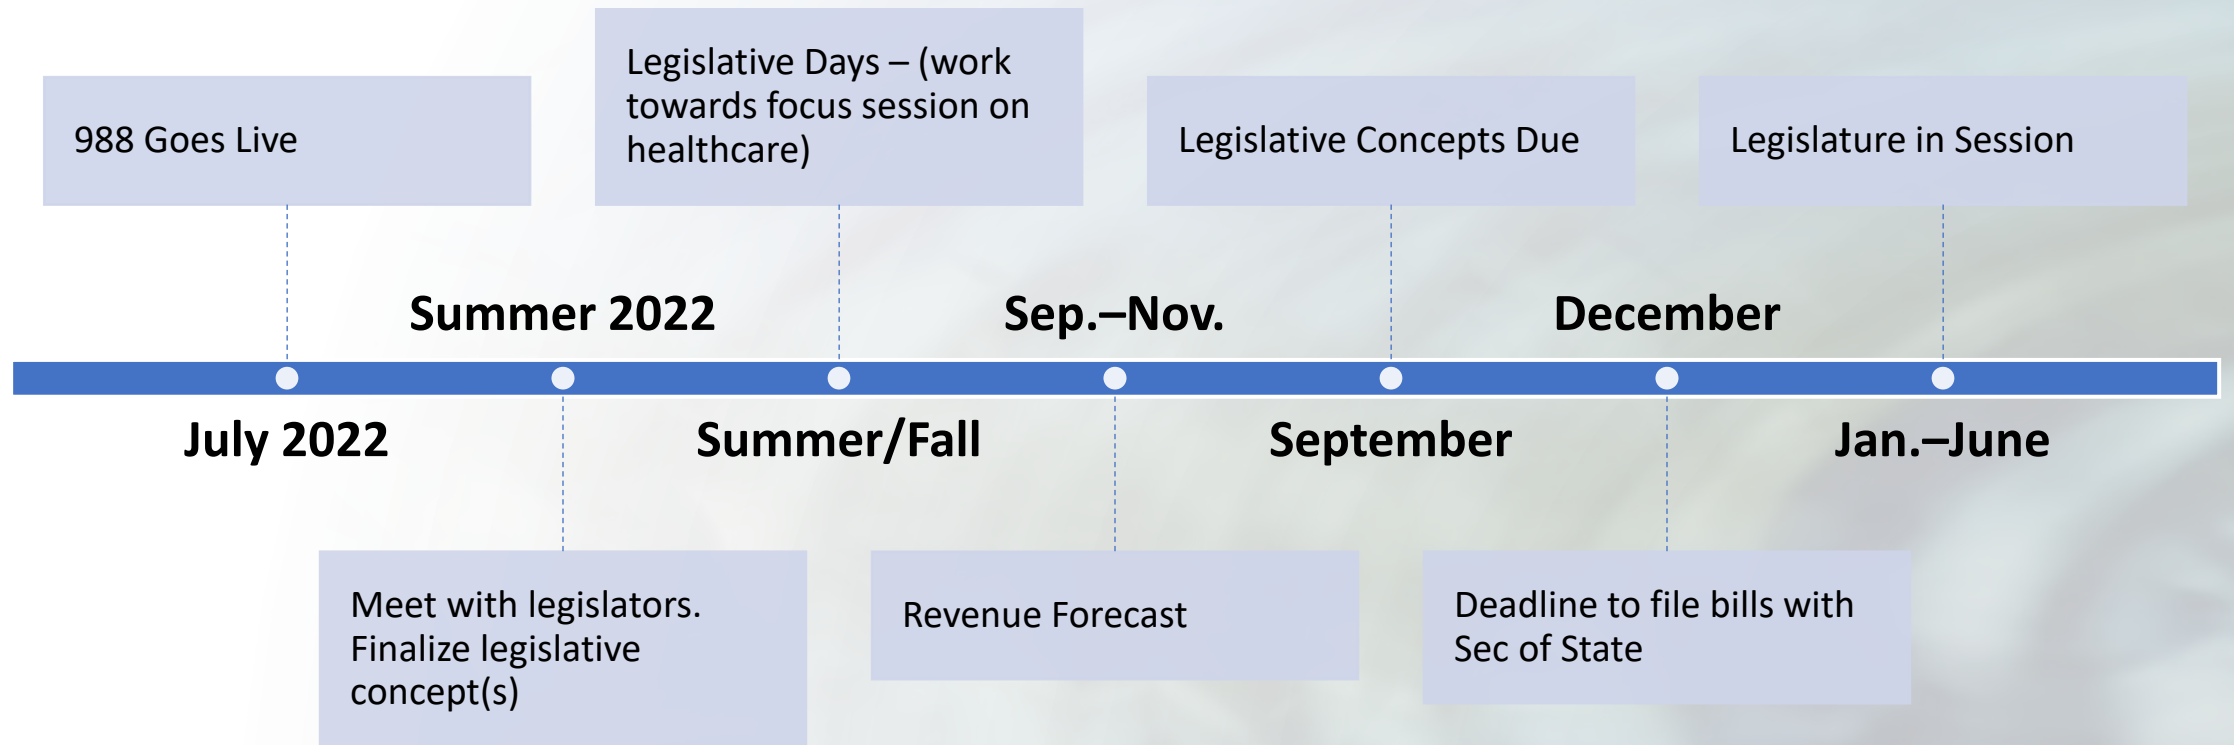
988 Goes Live

July 2022

Summer 2022

Meet with legislators. Finalize legislative concept(s)

Legislative Days – (work towards focus session on healthcare)

Summer/Fall

Sep.–Nov.

Revenue Forecast

Legislative Concepts Due

September

December

Deadline to file bills with Sec of State

Legislature in Session

Jan.–June